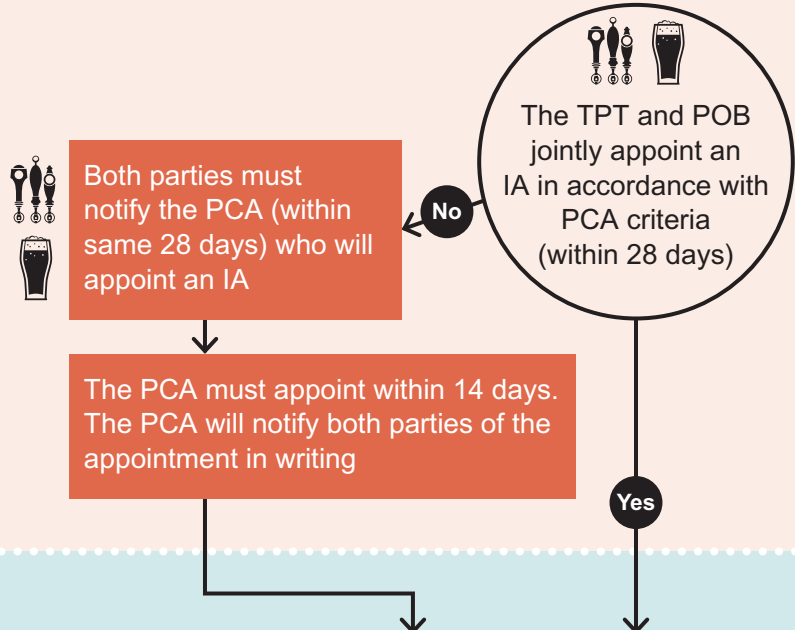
The TPT and POB jointly appoint an IA in accordance with PCA criteria (within 28 days)

No

Both parties must notify the PCA (within same 28 days) who will appoint an IA

The PCA must appoint within 14 days. The PCA will notify both parties of the appointment in writing

Yes